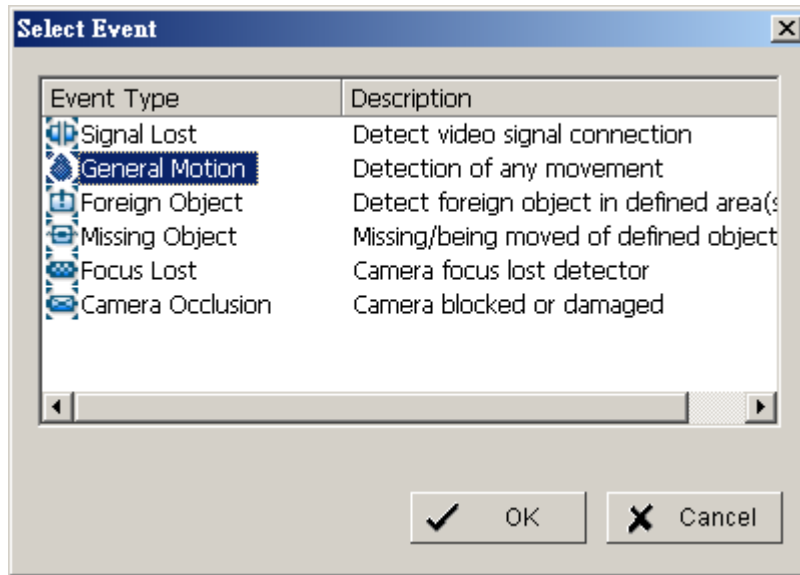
Select Event

| Event Type | Description |
|---|---|
| Signal Lost | Detect video signal connection |
| General Motion | Detection of any movement |
| Foreign Object | Detect foreign object in defined area(s |
| Missing Object | Missing/being moved of defined object |
| Focus Lost | Camera focus lost detector |
| Camera Occlusion | Camera blocked or damaged |

OK

Cancel